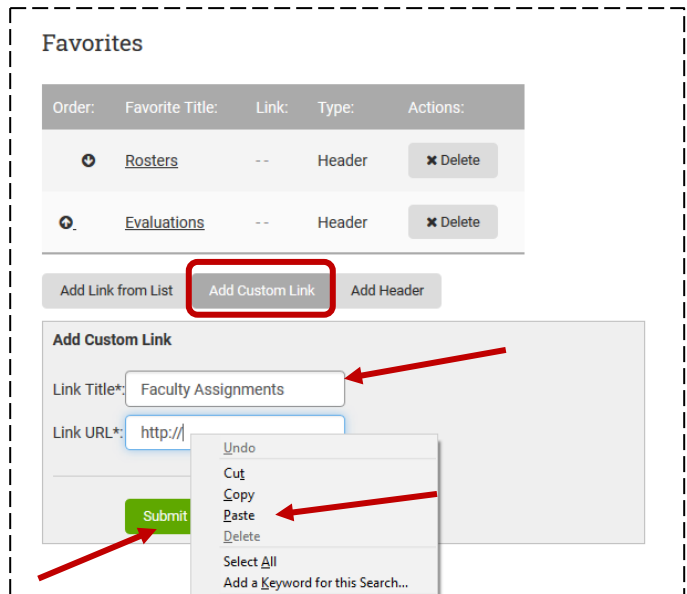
Favorites

| Order: | Favorite Title: | Link: | Type: | Actions: |
|---|---|---|---|---|
| | Rosters | -- | Header | Delete |
| | Evaluations | -- | Header | Delete |

Add Link from List | Add Custom Link | Add Header

Add Custom Link

Link Title*: Faculty Assignments

Link URL*: http://

Submit

Undo
Cut
Copy
Paste
Delete
Select All
Add a Keyword for this Search...